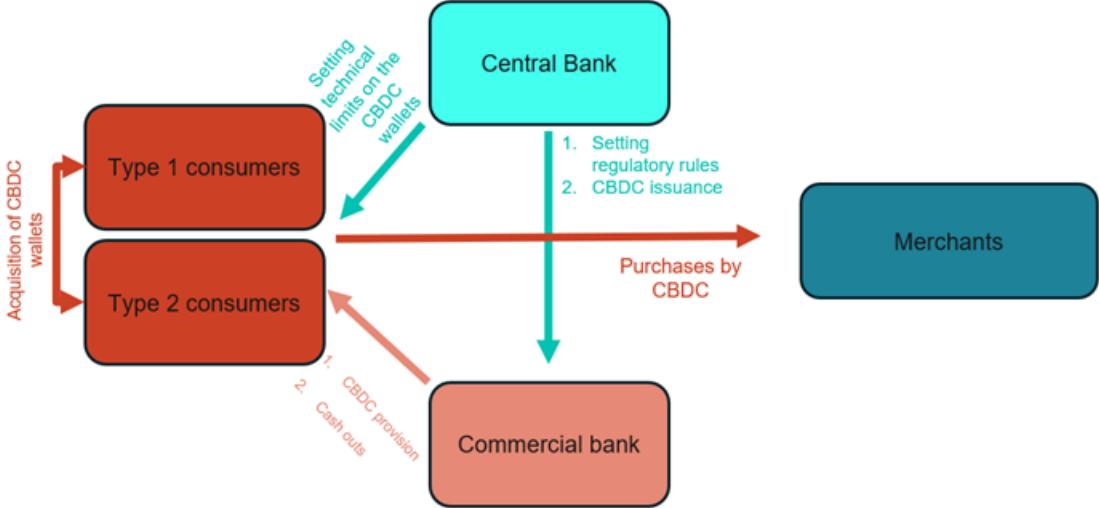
Central Bank

Setting technical limits on the CBDC wallets

Type 1 consumers

Type 2 consumers

Acquisition of CBDC wallets

1. Setting regulatory rules
2. CBDC issuance

Merchants

Purchases by CBDC

1. CBDC provision
2. Cash outs

Commercial bank